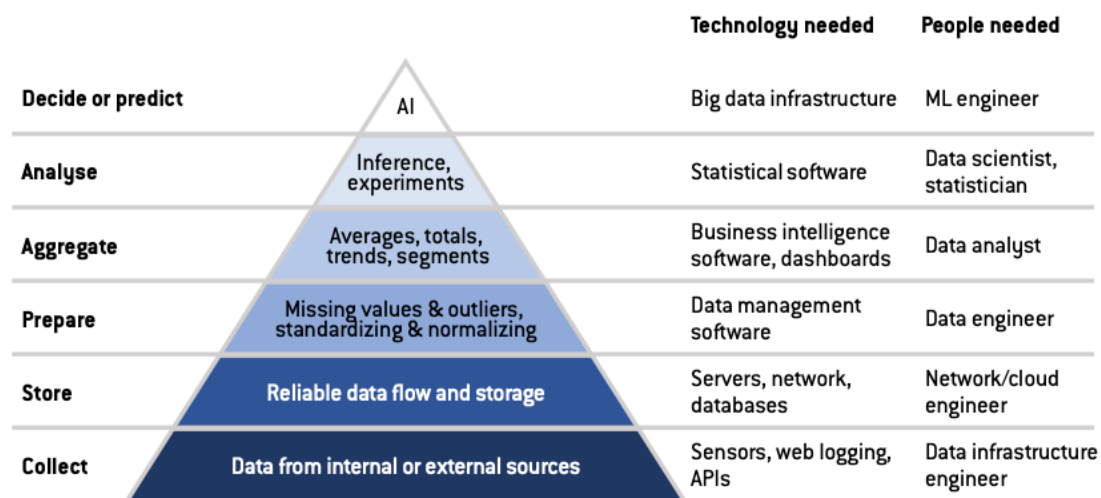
| | | Technology needed | People needed |
|---|---|---|---|
| Decide or predict | AI | Big data infrastructure | ML engineer |
| Analyse | Inference, experiments | Statistical software | Data scientist, statistician |
| Aggregate | Averages, totals, trends, segments | Business intelligence software, dashboards | Data analyst |
| Prepare | Missing values & outliers, standardizing & normalizing | Data management software | Data engineer |
| Store | Reliable data flow and storage | Servers, network, databases | Network/cloud engineer |
| Collect | Data from internal or external sources | Sensors, web logging, APIs | Data infrastructure engineer |